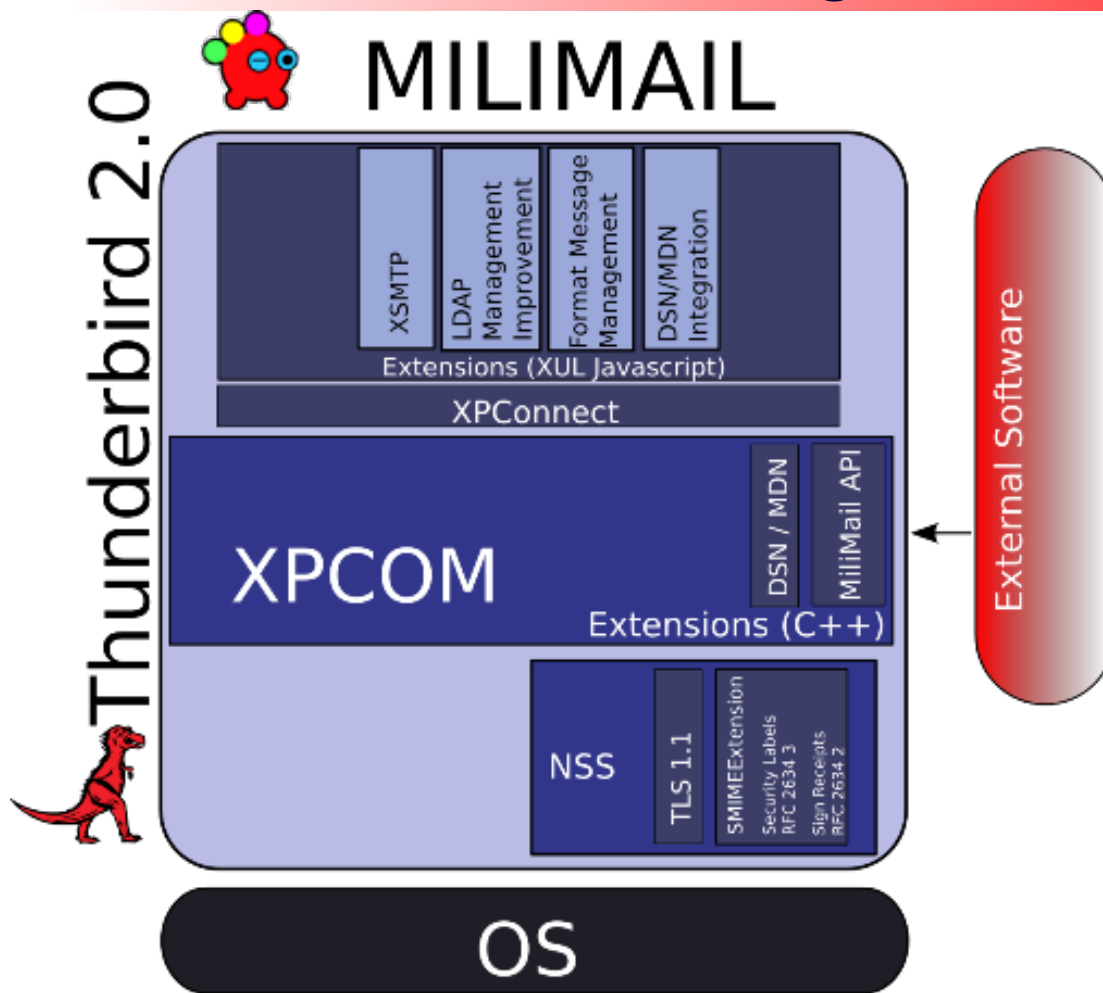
MILIMAIL

Thunderbird 2.0

XSMTP

LDAP Management Improvement

Format Message Management

DSN/MDN Integration

Extensions (XUL Javascript)

XPConnect

XPCOM

DSN / MDN

MiliMail API

Extensions (C++)

External Software

NSS

TLS 1.1

SMIMEExtension
Security Labels RFC 2634 3
Sign Receipts RFC 2634 2

OS